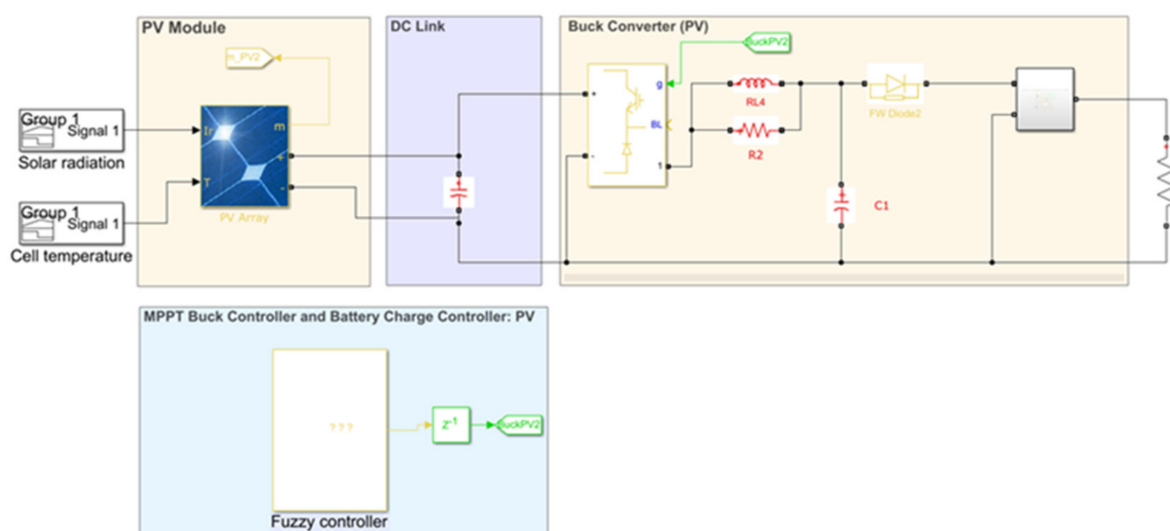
PV Module

DC Link

Buck Converter (PV)

BuckPV2

m_PV2

Group 1
Signal 1
Solar radiation

Group 1
Signal 1
Cell temperature

Ir
T
m
+
-
PV Array

g
BL
1

RL4
R2
FW Diode2
C1

MPPT Buck Controller and Battery Charge Controller: PV

? ? ?
Fuzzy controller

$z^{-1}$

BuckPV2